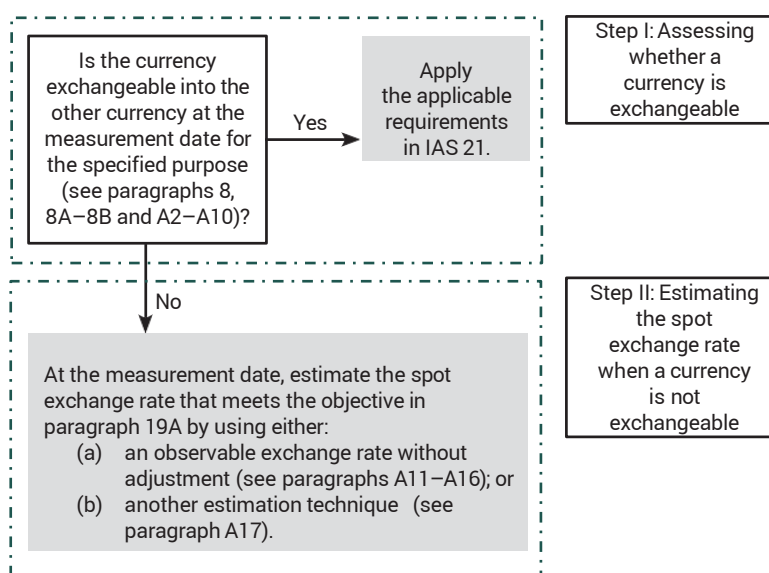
Is the currency exchangeable into the other currency at the measurement date for the specified purpose (see paragraphs 8, 8A–8B and A2–A10)?

Yes

Apply the applicable requirements in IAS 21.

Step I: Assessing whether a currency is exchangeable

No

At the measurement date, estimate the spot exchange rate that meets the objective in paragraph 19A by using either:
(a) an observable exchange rate without adjustment (see paragraphs A11–A16); or
(b) another estimation technique (see paragraph A17).

Step II: Estimating the spot exchange rate when a currency is not exchangeable